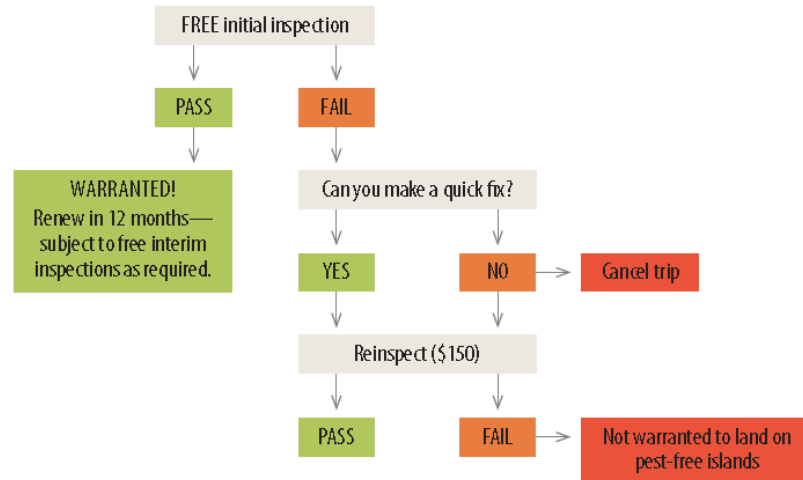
FREE initial inspection

PASS

FAIL

WARRANTED!
Renew in 12 months—subject to free interim inspections as required.

Can you make a quick fix?

YES

NO

Cancel trip

Reinspect ($150)

PASS

FAIL

Not warranted to land on pest-free islands